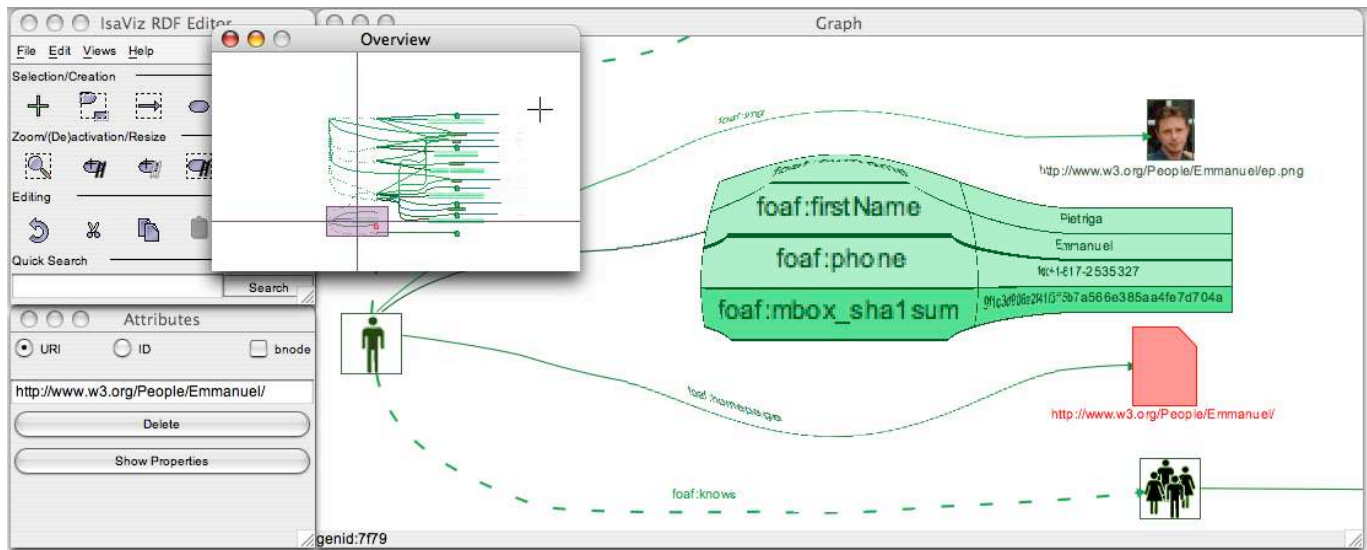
IsaViz RDF Editor
File Edit Views Help
Selection/Creation
Zoom/(De)activation/Resize
Editing
Quick Search
Search
Overview
Graph
foaf:img
http://www.w3.org/People/Emmanuel/ep.png
foaf:firstName
foaf:phone
foaf:mbox_sha1sum
Pietriga
Emmanuel
tel:+1-617-2535327
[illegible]5b7a566e385aa4fe7d704a
Attributes
URI
ID
bnode
http://www.w3.org/People/Emmanuel/
Delete
Show Properties
foaf:homepage
http://www.w3.org/People/Emmanuel/
foaf:knows
genid:7f79